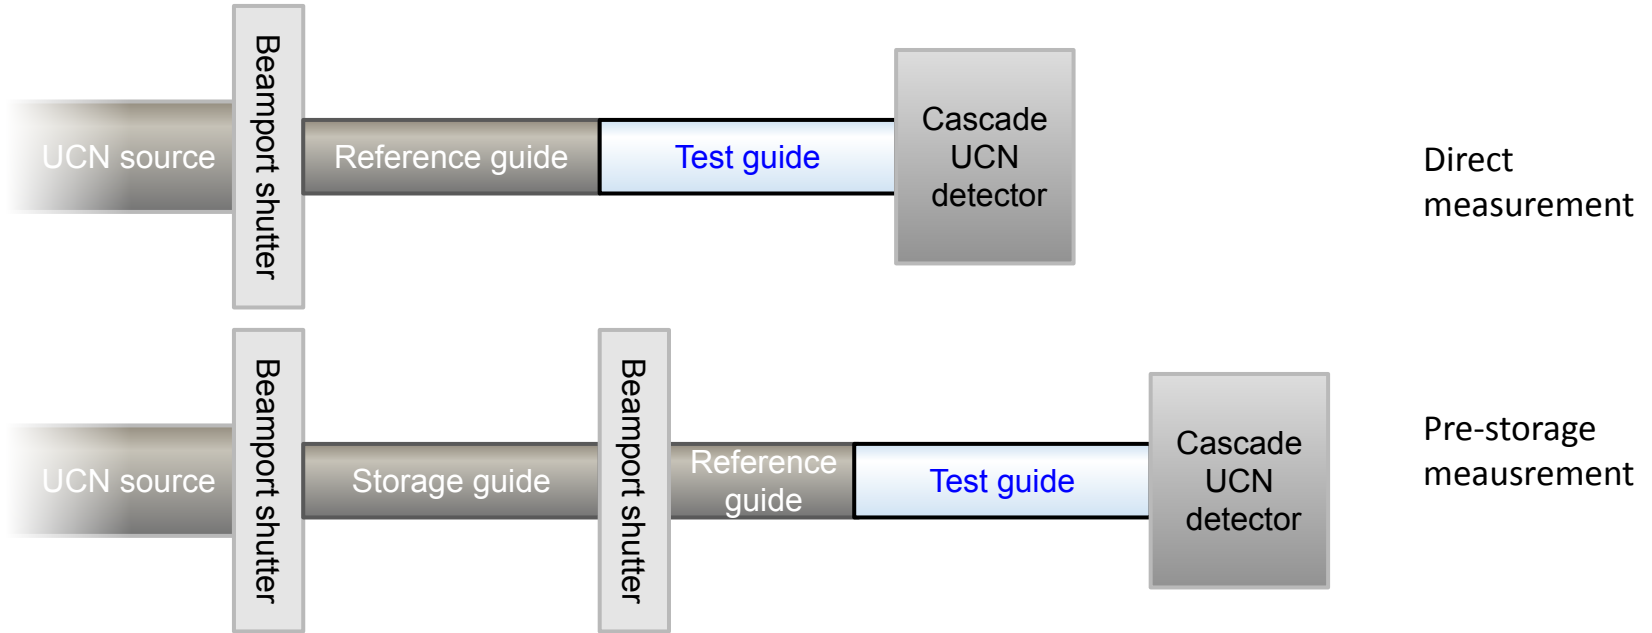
UCN source
Beamport shutter
Reference guide
Test guide
Cascade UCN detector
Direct measurement

UCN source
Beamport shutter
Storage guide
Beamport shutter
Reference guide
Test guide
Cascade UCN detector
Pre-storage meausrement